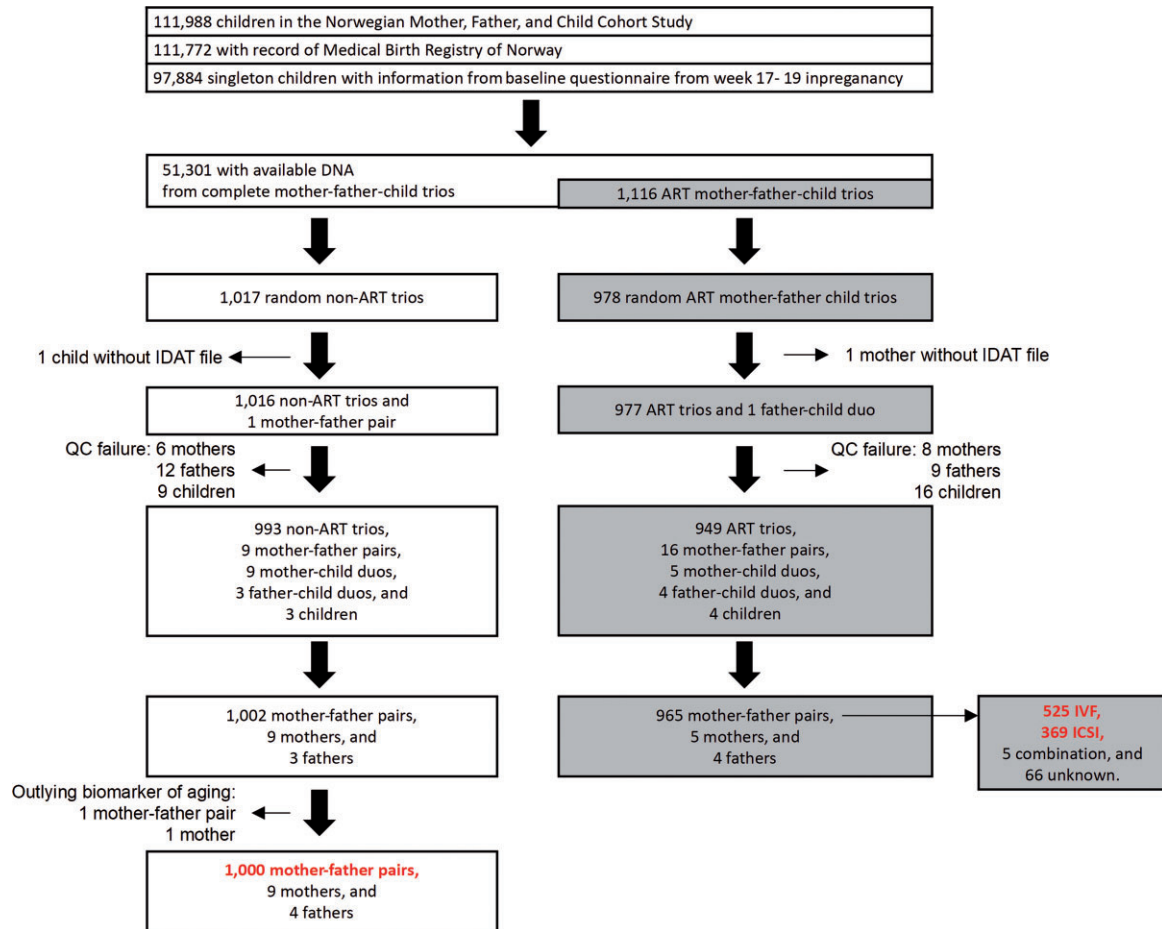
111,988 children in the Norwegian Mother, Father, and Child Cohort Study

111,772 with record of Medical Birth Registry of Norway

97,884 singleton children with information from baseline questionnaire from week 17- 19 inpreganancy

51,301 with available DNA from complete mother-father-child trios

1,116 ART mother-father-child trios

1,017 random non-ART trios

978 random ART mother-father child trios

1 child without IDAT file

1 mother without IDAT file

1,016 non-ART trios and 1 mother-father pair

977 ART trios and 1 father-child duo

QC failure: 6 mothers 12 fathers 9 children

QC failure: 8 mothers 9 fathers 16 children

993 non-ART trios, 9 mother-father pairs, 9 mother-child duos, 3 father-child duos, and 3 children

949 ART trios, 16 mother-father pairs, 5 mother-child duos, 4 father-child duos, and 4 children

1,002 mother-father pairs, 9 mothers, and 3 fathers

965 mother-father pairs, 5 mothers, and 4 fathers

525 IVF, 369 ICSI, 5 combination, and 66 unknown.

Outlying biomarker of aging: 1 mother-father pair 1 mother

1,000 mother-father pairs, 9 mothers, and 4 fathers